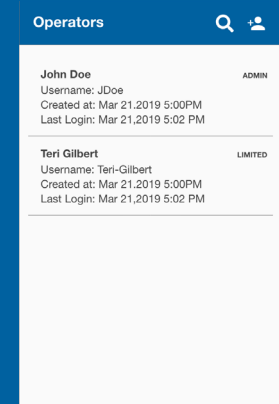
Operators

John Doe
ADMIN
Username: JDoe
Created at: Mar 21.2019 5:00PM
Last Login: Mar 21,2019 5:02 PM

Teri Gilbert
LIMITED
Username: Teri-Gilbert
Created at: Mar 21.2019 5:00PM
Last Login: Mar 21,2019 5:02 PM